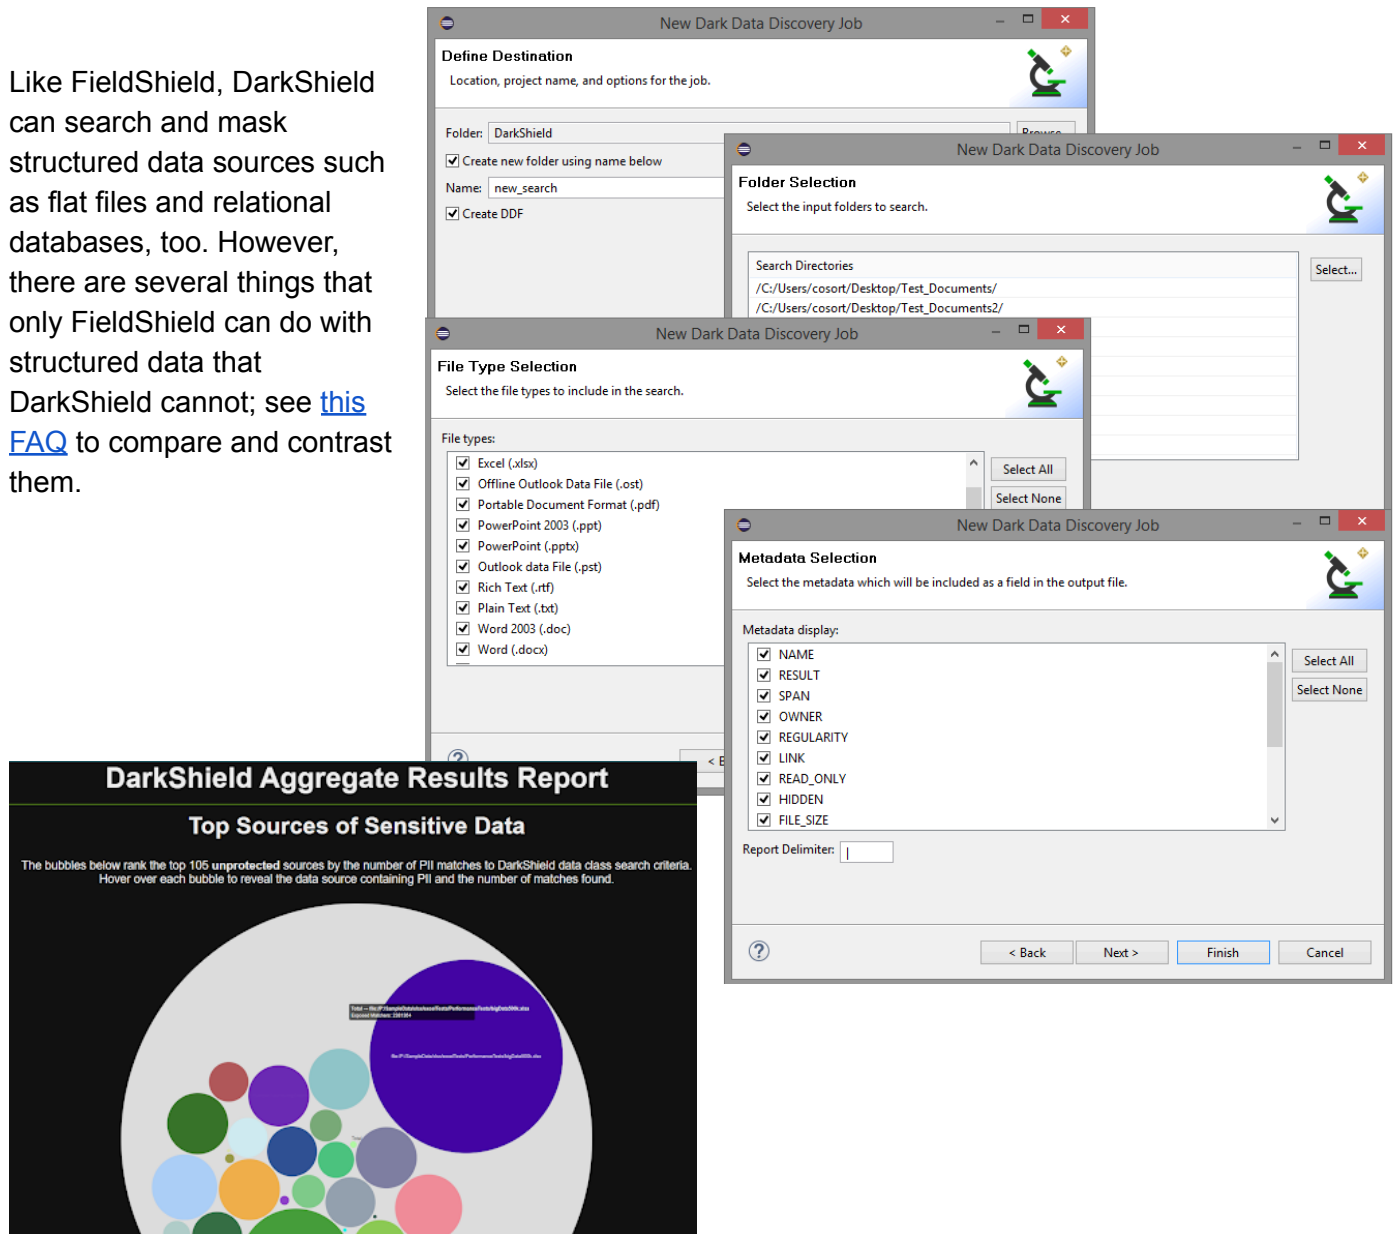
Like FieldShield, DarkShield can search and mask structured data sources such as flat files and relational databases, too. However, there are several things that only FieldShield can do with structured data that DarkShield cannot; see this FAQ to compare and contrast them.

New Dark Data Discovery Job

Define Destination

Location, project name, and options for the job.

Folder: DarkShield

Browse

Create new folder using name below

Name: new_search

Create DDF

New Dark Data Discovery Job

Folder Selection

Select the input folders to search.

Search Directories

/C:/Users/cosort/Desktop/Test_Documents/

/C:/Users/cosort/Desktop/Test_Documents2/

Select...

New Dark Data Discovery Job

File Type Selection

Select the file types to include in the search.

File types:

Excel (.xlsx)

Offline Outlook Data File (.ost)

Portable Document Format (.pdf)

PowerPoint 2003 (.ppt)

PowerPoint (.pptx)

Outlook data File (.pst)

Rich Text (.rtf)

Plain Text (.txt)

Word 2003 (.doc)

Word (.docx)

Select All

Select None

New Dark Data Discovery Job

Metadata Selection

Select the metadata which will be included as a field in the output file.

Metadata display:

NAME

RESULT

SPAN

OWNER

REGULARITY

LINK

READ_ONLY

HIDDEN

FILE_SIZE

Select All

Select None

Report Delimiter:

< Back

Next >

Finish

Cancel

DarkShield Aggregate Results Report

Top Sources of Sensitive Data

The bubbles below rank the top 105 unprotected sources by the number of PII matches to DarkShield data class search criteria. Hover over each bubble to reveal the data source containing PII and the number of matches found.

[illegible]

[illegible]